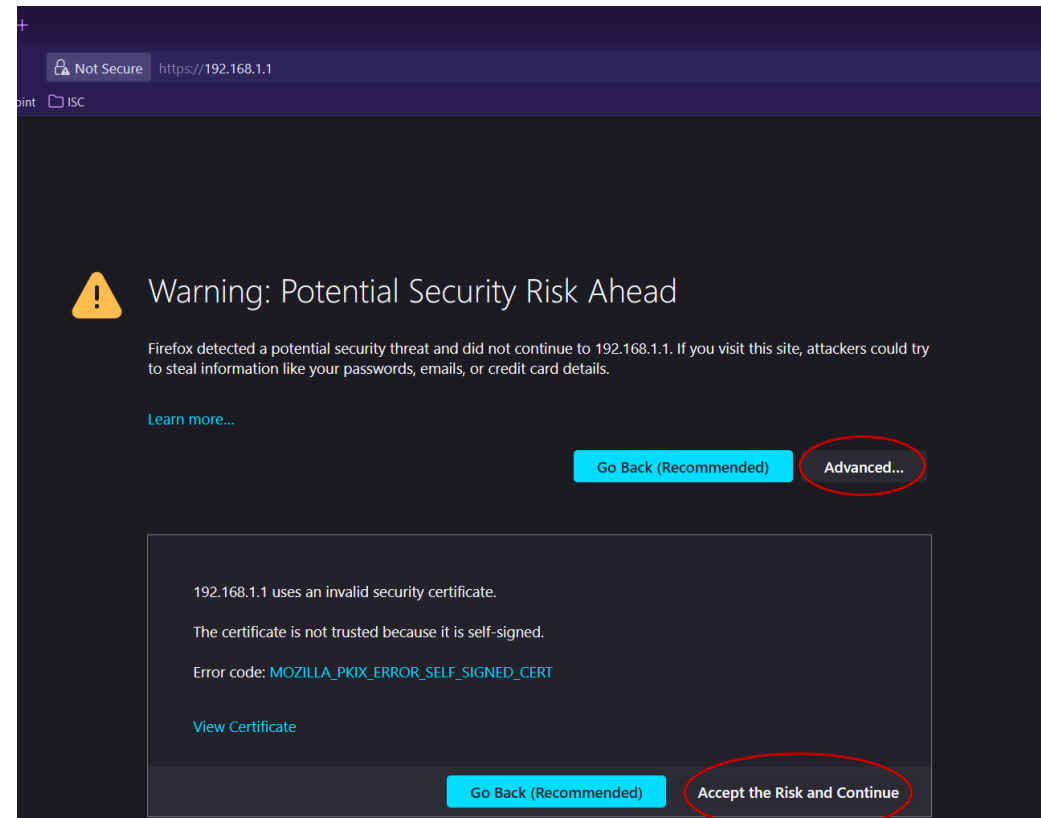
+

Not Secure https://192.168.1.1

oint ISC

Warning: Potential Security Risk Ahead

Firefox detected a potential security threat and did not continue to 192.168.1.1. If you visit this site, attackers could try to steal information like your passwords, emails, or credit card details.

Learn more...

Go Back (Recommended) Advanced...

192.168.1.1 uses an invalid security certificate.

The certificate is not trusted because it is self-signed.

Error code: MOZILLA_PKIX_ERROR_SELF_SIGNED_CERT

View Certificate

Go Back (Recommended) Accept the Risk and Continue